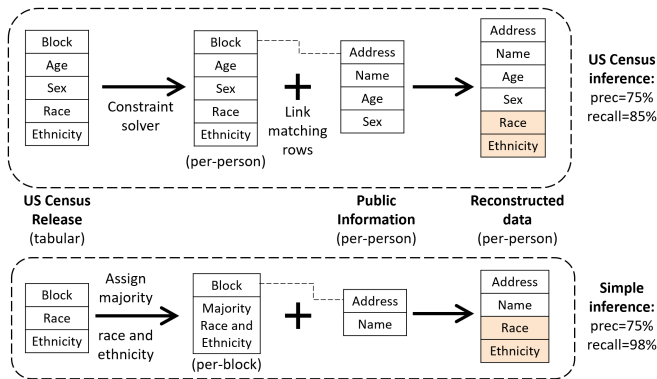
| Block |
|---|
| Age |
| Sex |
| Race |
| Ethnicity |

Constraint solver

| Block |
|---|
| Age |
| Sex |
| Race |
| Ethnicity |

(per-person)

Link matching rows

| Address |
|---|
| Name |
| Age |
| Sex |

| Address |
|---|
| Name |
| Age |
| Sex |
| Race |
| Ethnicity |

**US Census inference:**
prec=75%
recall=85%

**US Census Release**
(tabular)

**Public Information**
(per-person)

**Reconstructed data**
(per-person)

| Block |
|---|
| Race |
| Ethnicity |

Assign majority race and ethnicity

| Block |
|---|
| Majority Race and Ethnicity |

(per-block)

| Address |
|---|
| Name |

| Address |
|---|
| Name |
| Race |
| Ethnicity |

**Simple inference:**
prec=75%
recall=98%